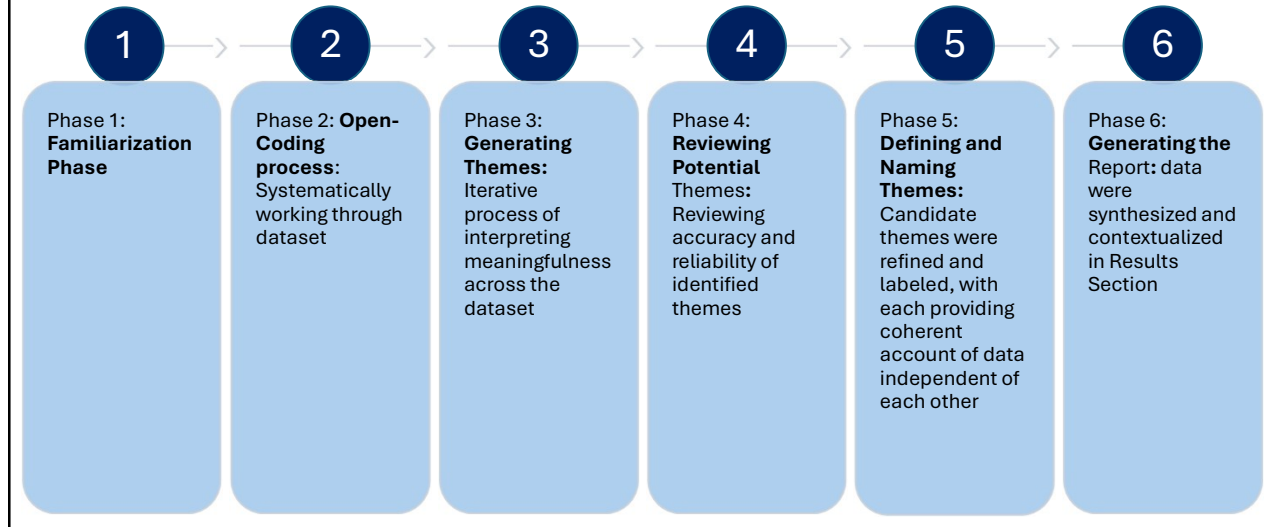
1

Phase 1: **Familiarization Phase**

2

Phase 2: **Open-Coding process**: Systematically working through dataset

3

Phase 3: **Generating Themes:** Iterative process of interpreting meaningfulness across the dataset

4

Phase 4: **Reviewing Potential** Themes**:** Reviewing accuracy and reliability of identified themes

5

Phase 5: **Defining and Naming Themes:** Candidate themes were refined and labeled, with each providing coherent account of data independent of each other

6

Phase 6: **Generating the** Report**:** data were synthesized and contextualized in Results Section